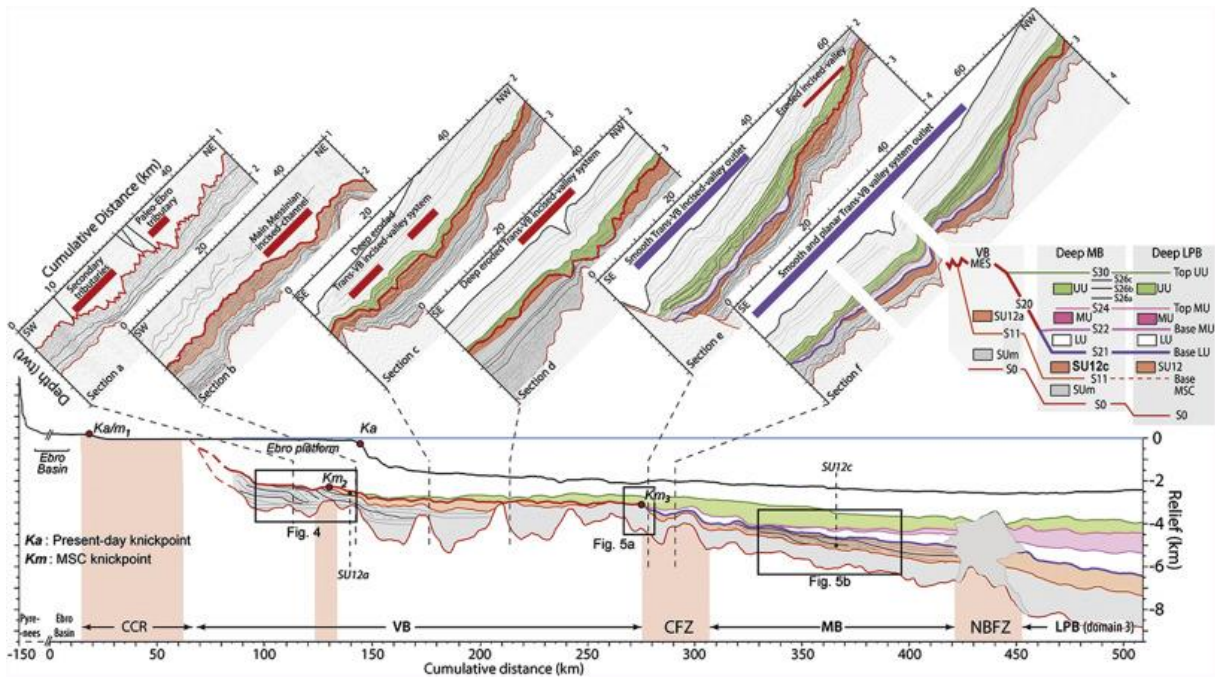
Cumulative Distance (km)
10
20
40
NE
SW
Secondary tributaries
Paleo-Ebro tributary
0
1
2
Section a
Depth (twt)

Main Messinian incised-channel
20
40
NE
SW
0
2
Section b

Deep eroded Trans-VB incised-valley system
20
40
NW
SE
0
3
Section c

Deep eroded Trans-VB incised-valley system
20
40
NW
SE
0
3
Section d

Smooth Trans-VB incised-valley outlet
Eroded incised-valley
20
40
60
SE
2
Section e

Smooth and planar Trans-VB valley system outlet
20
40
60
NW
SE
3
4
Section f

VB
Deep MB
Deep LPB
MES
S30
Top UU
S26c
UU
S26b
UU
S26a
S20
S24
Top MU
MU
MU
SU12a
S22
Base MU
S11
LU
LU
SUm
S21
Base LU
SU12c
SU12
S0
S11
Base MSC
SUm
S0
S0

Ka/m$_1$
Ka
Ebro Basin
Ebro platform
Km$_2$
Km$_3$
Fig. 4
SU12a
Fig. 5a
SU12c
Fig. 5b
Ka : Present-day knickpoint
Km : MSC knickpoint
0
-2
-4
-6
-8
Relief (km)
Pyrenees
Ebro Basin
CCR
VB
CFZ
MB
NBFZ
LPB (domain 3)
-150
0
50
100
150
200
250
300
350
400
450
500
Cumulative distance (km)